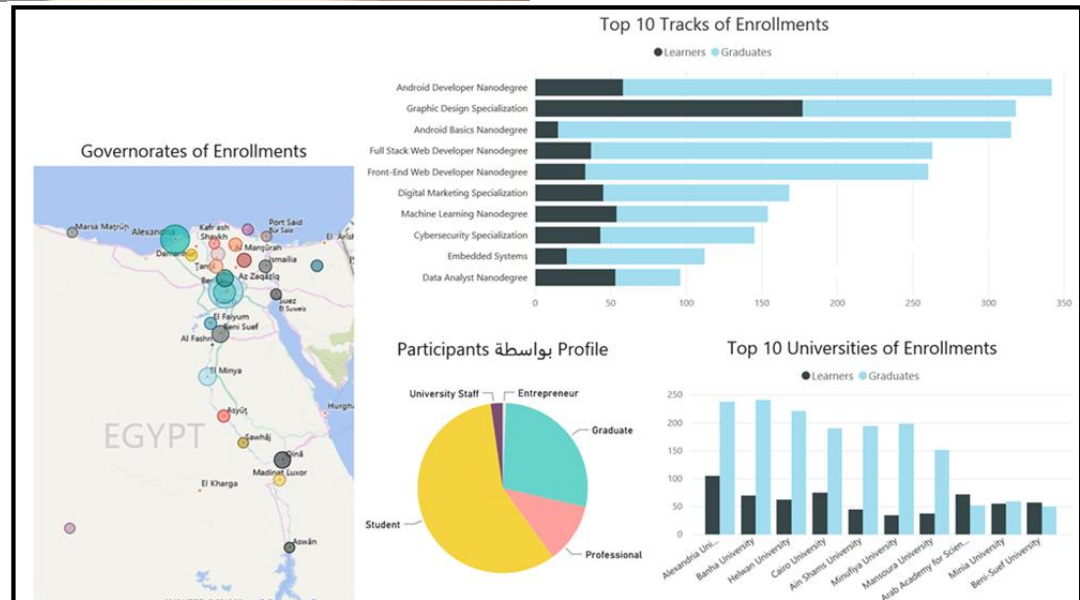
Top 10 Tracks of Enrollments

● Learners ● Graduates

Android Developer Nanodegree
Graphic Design Specialization
Android Basics Nanodegree
Full Stack Web Developer Nanodegree
Front-End Web Developer Nanodegree
Digital Marketing Specialization
Machine Learning Nanodegree
Cybersecurity Specialization
Embedded Systems
Data Analyst Nanodegree

0 50 100 150 200 250 300 350

Governorates of Enrollments

Marsa Matruh
Alexandria
Kafr ash Shaykh
Port Said
Damanhur
Mansurah
El Arish
Tanta
Ismailia
Az Zaqaziq
Suez
El Suweis
El Faiyum
Beni Suef
Al Fashn
El Minya
Hurgh
Asyut
EGYPT
Sawhaj
Qina
Madinat Luxor
El Kharga
Aswan

Participants بواسطة Profile

University Staff
Entrepreneur
Graduate
Professional
Student

Top 10 Universities of Enrollments

● Learners ● Graduates

250
200
150
100
50
0

Alexandria Uni...
Banha University
Helwan University
Cairo University
Ain Shams University
Minufiya University
Mansoura University
Arab Academy for Scien...
Minia University
Beni-Suef University